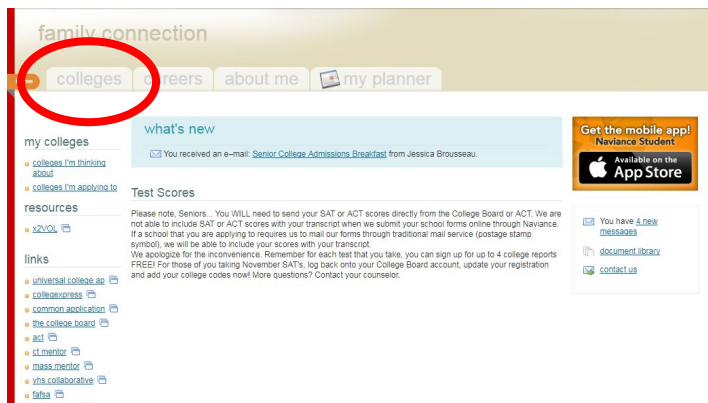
family connection

colleges careers about me my planner

my colleges

colleges I'm thinking about

colleges I'm applying to

resources

x2VOL

links

universal college ap

collegexpress

common application

the college board

act

ct mentor

mass mentor

vhs collaborative

fafsa

what's new

You received an e-mail: Senior College Admissions Breakfast from Jessica Brousseau.

Test Scores

Please note, Seniors... You WILL need to send your SAT or ACT scores directly from the College Board or ACT. We are not able to include SAT or ACT scores with your transcript when we submit your school forms online through Naviance. If a school that you are applying to requires us to mail our forms through traditional mail service (postage stamp symbol), we will be able to include your scores with your transcript.
We apologize for the inconvenience. Remember for each test that you take, you can sign up for up to 4 college reports FREE! For those of you taking November SAT's, log back onto your College Board account, update your registration and add your college codes now! More questions? Contact your counselor.

Get the mobile app!
Naviance Student
Available on the
App Store

You have 4 new messages

document library

contact us